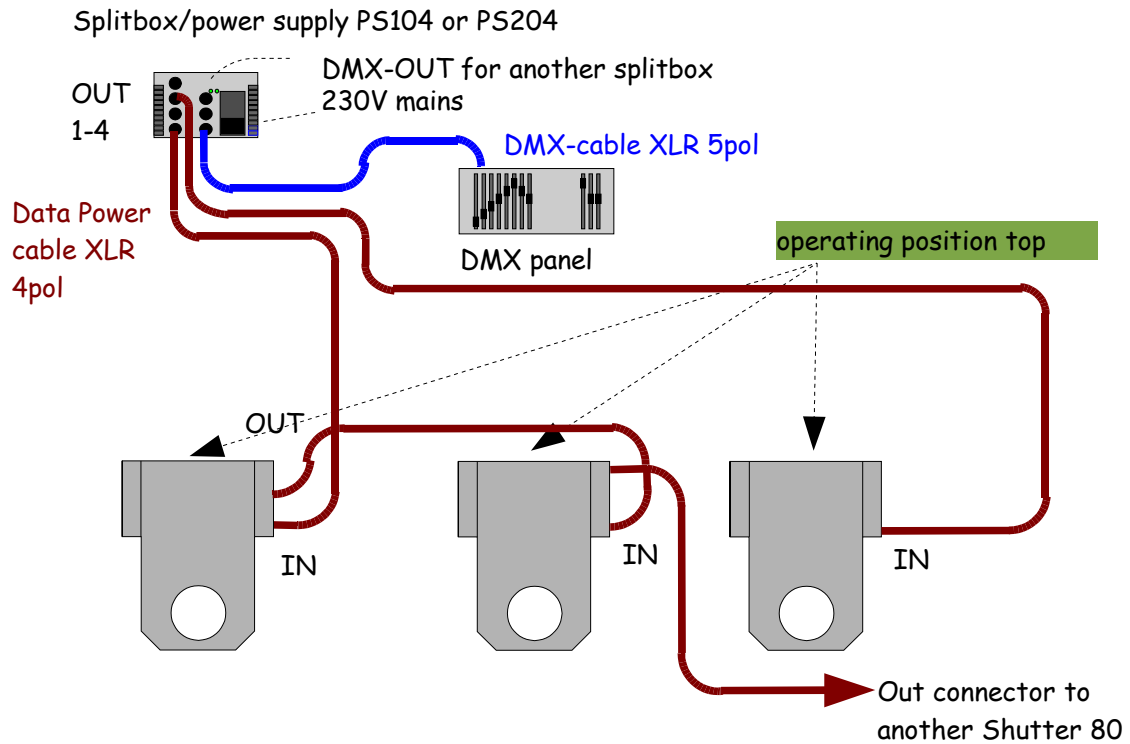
Splitbox/power supply PS104 or PS204

OUT 1-4

DMX-OUT for another splitbox
230V mains

DMX-cable XLR 5pol

Data Power cable XLR 4pol

DMX panel

operating position top

OUT

IN

IN

IN

Out connector to another Shutter 80